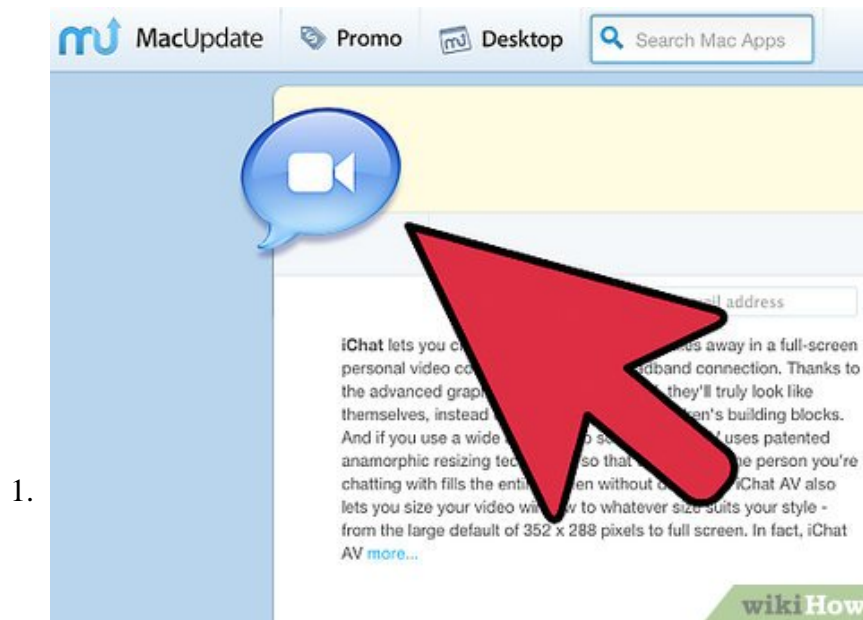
1.

MacUpdate Promo Desktop Search Mac Apps

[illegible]ail address

iChat lets you c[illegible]es away in a full-screen personal video co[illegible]adband connection. Thanks to the advanced grap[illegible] they'll truly look like themselves, instead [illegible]ren's building blocks. And if you use a wide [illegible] uses patented anamorphic resizing tec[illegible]so that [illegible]e person you're chatting with fills the enti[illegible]en without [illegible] iChat AV also lets you size your video wi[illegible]w to whatever size suits your style - from the large default of 352 x 288 pixels to full screen. In fact, iChat AV more...

wikiHow